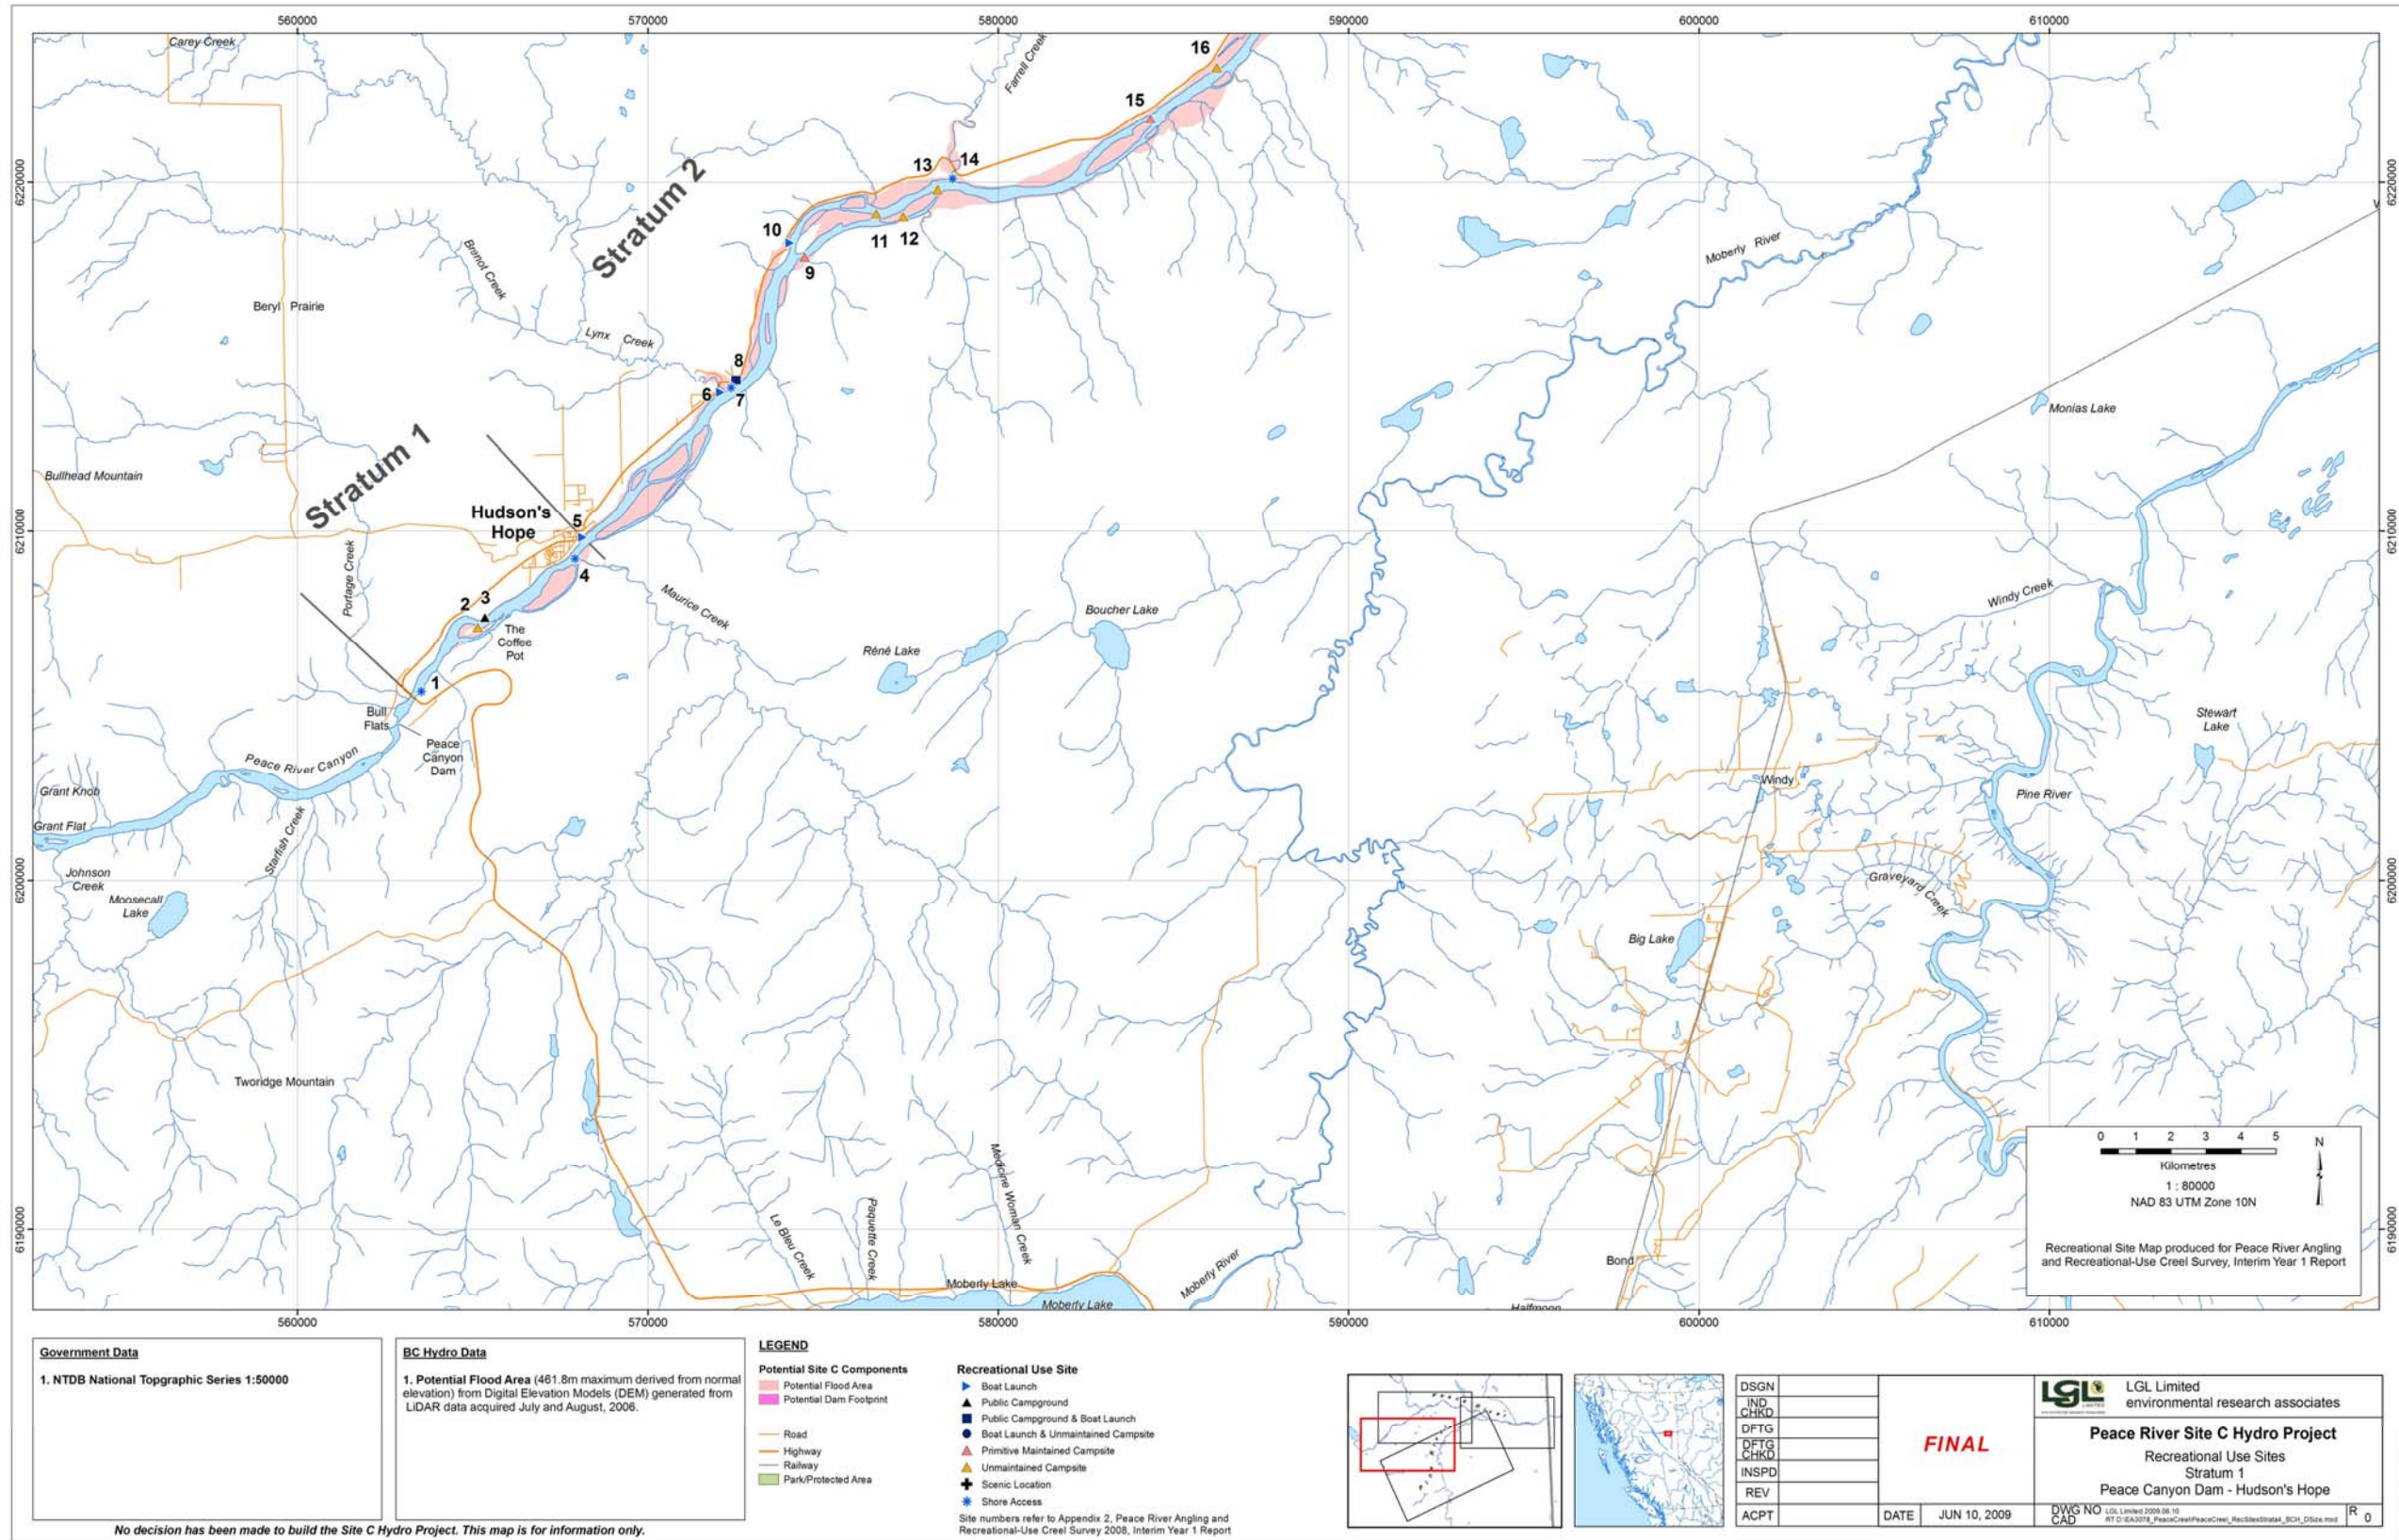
560000 570000 580000 590000 600000 610000

6220000 6210000 6200000 6190000

Carey Creek
Farrell Creek
16
15
13 14
Stratum 2
10
11 12
9
Brenot Creek
Beryl Prairie
Moberly River
Lynx Creek
8
6 7
Monias Lake
Stratum 1
Bullhead Mountain
Hudson's Hope
5
4
Portage Creek
2 3
The Coffee Pot
Maurice Creek
Boucher Lake
Windy Creek
Réné Lake
1
Bull Flats
Peace Canyon Dam
Stewart Lake
Peace River Canyon
Windy
Grant Knob
Pine River
Grant Flat
Starfish Creek
Johnson Creek
Moosecall Lake
Graveyard Creek
Big Lake
Tworidge Mountain
Medicine Woman Creek
Paquette Creek
Le Bleu Creek
Moberly Lake
Moberly Lake
Moberly River
Bond
Halfmoon

0 1 2 3 4 5
Kilometres
1 : 80000
NAD 83 UTM Zone 10N
N

Recreational Site Map produced for Peace River Angling and Recreational-Use Creel Survey, Interim Year 1 Report

Government Data
1. NTDB National Topgraphic Series 1:50000

BC Hydro Data
1. Potential Flood Area (461.8m maximum derived from normal elevation) from Digital Elevation Models (DEM) generated from LiDAR data acquired July and August, 2006.

LEGEND
Potential Site C Components
Potential Flood Area
Potential Dam Footprint
Road
Highway
Railway
Park/Protected Area

Recreational Use Site
Boat Launch
Public Campground
Public Campground & Boat Launch
Boat Launch & Unmaintained Campsite
Primitive Maintained Campsite
Unmaintained Campsite
Scenic Location
Shore Access
Site numbers refer to Appendix 2, Peace River Angling and Recreational-Use Creel Survey 2008, Interim Year 1 Report

No decision has been made to build the Site C Hydro Project. This map is for information only.

| DSGN | | |
|---|---|---|
| IND CHKD | | |
| DFTG | | FINAL |
| DFTG CHKD | | |
| INSPD | | |
| REV | | |
| ACPT | DATE | JUN 10, 2009 |

LGL Limited
environmental research associates
Peace River Site C Hydro Project
Recreational Use Sites
Stratum 1
Peace Canyon Dam - Hudson's Hope
DWG NO CAD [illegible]
R 0